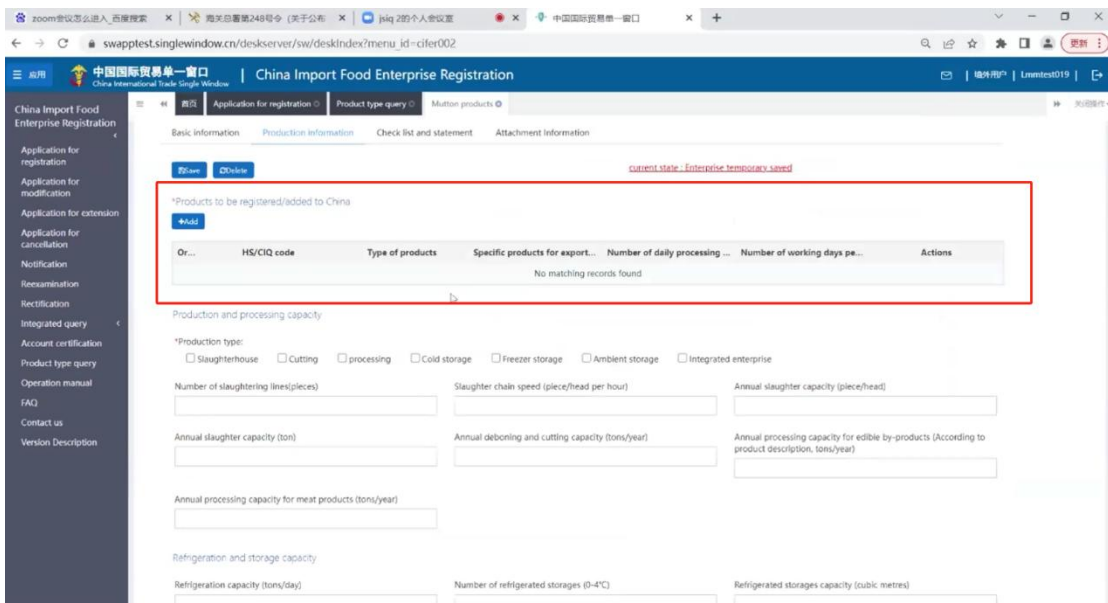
zoom会议怎么进入_百度搜索 × | 海关总署第248号令（关于公布 × | jsiq 2的个人会议室 × | 中国国际贸易单一窗口 × | +

← → C swapptest.singlewindow.cn/deskserver/sw/deskIndex?menu_id=cifer002

更新

☰ 应用 中国国际贸易单一窗口 China International Trade Single Window | China Import Food Enterprise Registration

| 境外用户 | Lmmtest019 |

China Import Food Enterprise Registration

Application for registration
Application for modification
Application for extension
Application for cancellation
Notification
Reexamination
Rectification
Integrated query
Account certification
Product type query
Operation manual
FAQ
Contact us
Version Description

首页 | Application for registration | Product type query | Mutton products

关闭操作

Basic information | Production information | Check list and statement | Attachment information

Save | Delete

current state : Enterprise temporary saved

*Products to be registered/added to China

+Add

| Or... | HS/CIQ code | Type of products | Specific products for export... | Number of daily processing ... | Number of working days pe... | Actions |
|---|---|---|---|---|---|---|
| No matching records found | | | | | | |

Production and processing capacity

*Production type:
☐ Slaughterhouse ☐ Cutting ☐ processing ☐ Cold storage ☐ Freezer storage ☐ Ambient storage ☐ Integrated enterprise

Number of slaughtering lines(pieces)

Slaughter chain speed (piece/head per hour)

Annual slaughter capacity (piece/head)

Annual slaughter capacity (ton)

Annual deboning and cutting capacity (tons/year)

Annual processing capacity for edible by-products (According to product description, tons/year)

Annual processing capacity for meat products (tons/year)

Refrigeration and storage capacity

Refrigeration capacity (tons/day)

Number of refrigerated storages (0-4°C)

Refrigerated storages capacity (cubic metres)